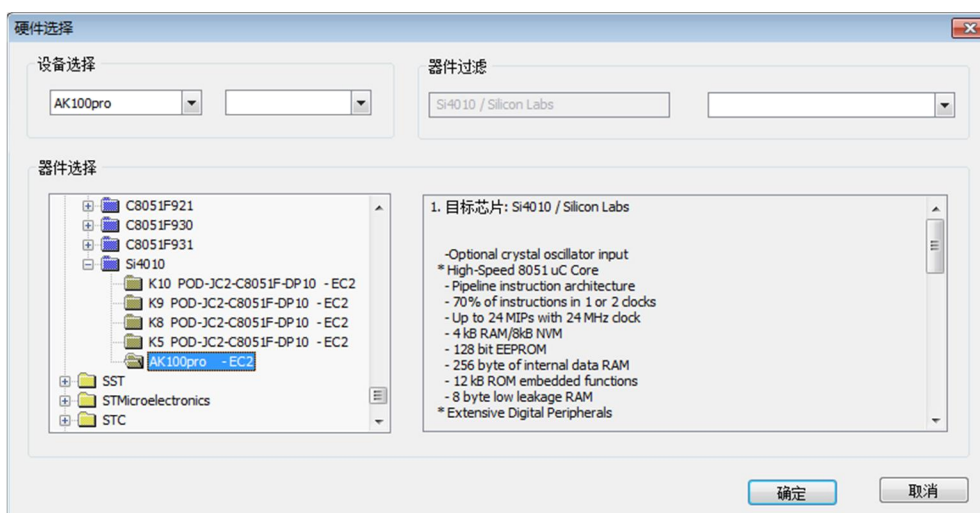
硬件选择

设备选择

AK100pro

器件过滤

Si4010 / Silicon Labs

器件选择

C8051F921
C8051F930
C8051F931
Si4010
K10 POD-JC2-C8051F-DP10 - EC2
K9 POD-JC2-C8051F-DP10 - EC2
K8 POD-JC2-C8051F-DP10 - EC2
K5 POD-JC2-C8051F-DP10 - EC2
AK100pro - EC2
SST
STMicroelectronics
STC

1. 目标芯片: Si4010 / Silicon Labs

-Optional crystal oscillator input
* High-Speed 8051 uC Core
- Pipeline instruction architecture
- 70% of instructions in 1 or 2 clocks
- Up to 24 MIPs with 24 MHz clock
- 4 kB RAM/8kB NVM
- 128 bit EEPROM
- 256 byte of internal data RAM
- 12 kB ROM embedded functions
- 8 byte low leakage RAM
* Extensive Digital Peripherals

确定

取消